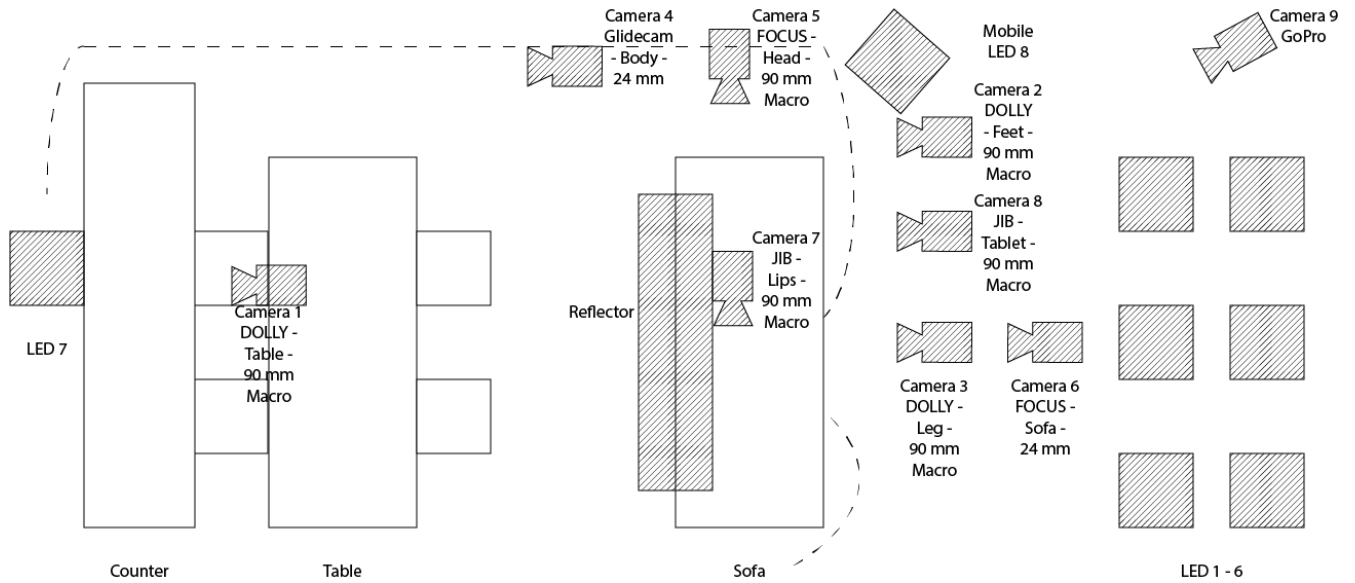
Camera 4 Glidecam - Body - 24 mm

Camera 5 FOCUS - Head - 90 mm Macro

Mobile LED 8

Camera 9 GoPro

Camera 2 DOLLY - Feet - 90 mm Macro

Camera 8 JIB - Tablet - 90 mm Macro

Camera 7 JIB - Lips - 90 mm Macro

Reflector

LED 7

Camera 1 DOLLY - Table - 90 mm Macro

Camera 3 DOLLY - Leg - 90 mm Macro

Camera 6 FOCUS - Sofa - 24 mm

Counter

Table

Sofa

LED 1 - 6